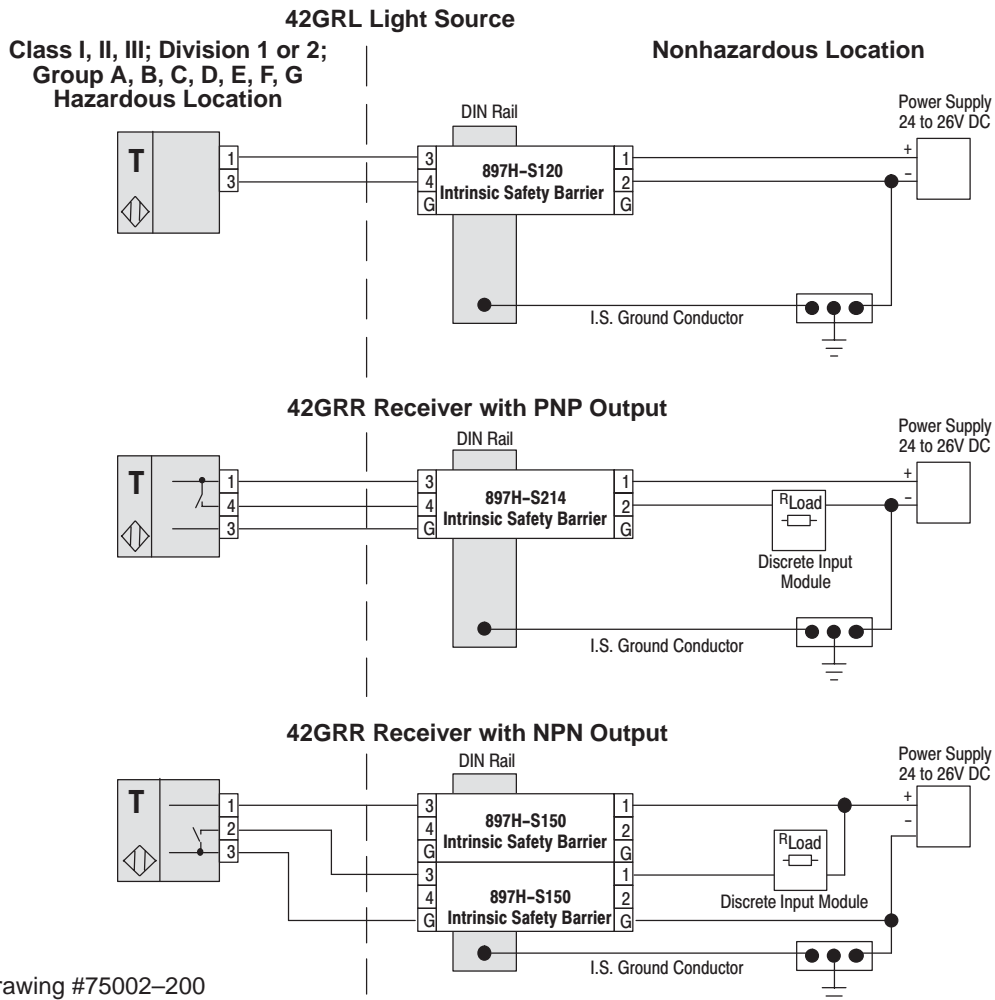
42GRL Light Source

Class I, II, III; Division 1 or 2; Group A, B, C, D, E, F, G Hazardous Location

Nonhazardous Location

T

1
3

DIN Rail

3
4
G

897H–S120 Intrinsic Safety Barrier

1
2
G

Power Supply 24 to 26V DC

+
–

I.S. Ground Conductor

42GRR Receiver with PNP Output

T

1
4
3

DIN Rail

3
4
G

897H–S214 Intrinsic Safety Barrier

1
2
G

Power Supply 24 to 26V DC

+
–

$R_{Load}$

Discrete Input Module

I.S. Ground Conductor

42GRR Receiver with NPN Output

T

1
2
3

DIN Rail

3
4
G

897H–S150 Intrinsic Safety Barrier

1
2
G

3
4
G

897H–S150 Intrinsic Safety Barrier

1
2
G

Power Supply 24 to 26V DC

+
–

$R_{Load}$

Discrete Input Module

I.S. Ground Conductor

rawing #75002–200